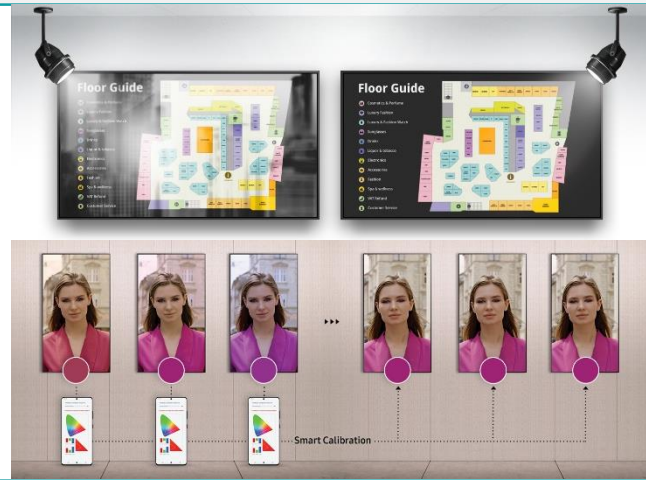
Floor Guide

Floor Guide

Cosmetics & Perfume
Luxury Fashion
Sports & Outdoor Wears
Sunglasses
Shoes
Jeans & Wellness
Electronics
Accessories
Fashion
Spa & Wellness
VIP Network
Customer Service

Smart Calibration